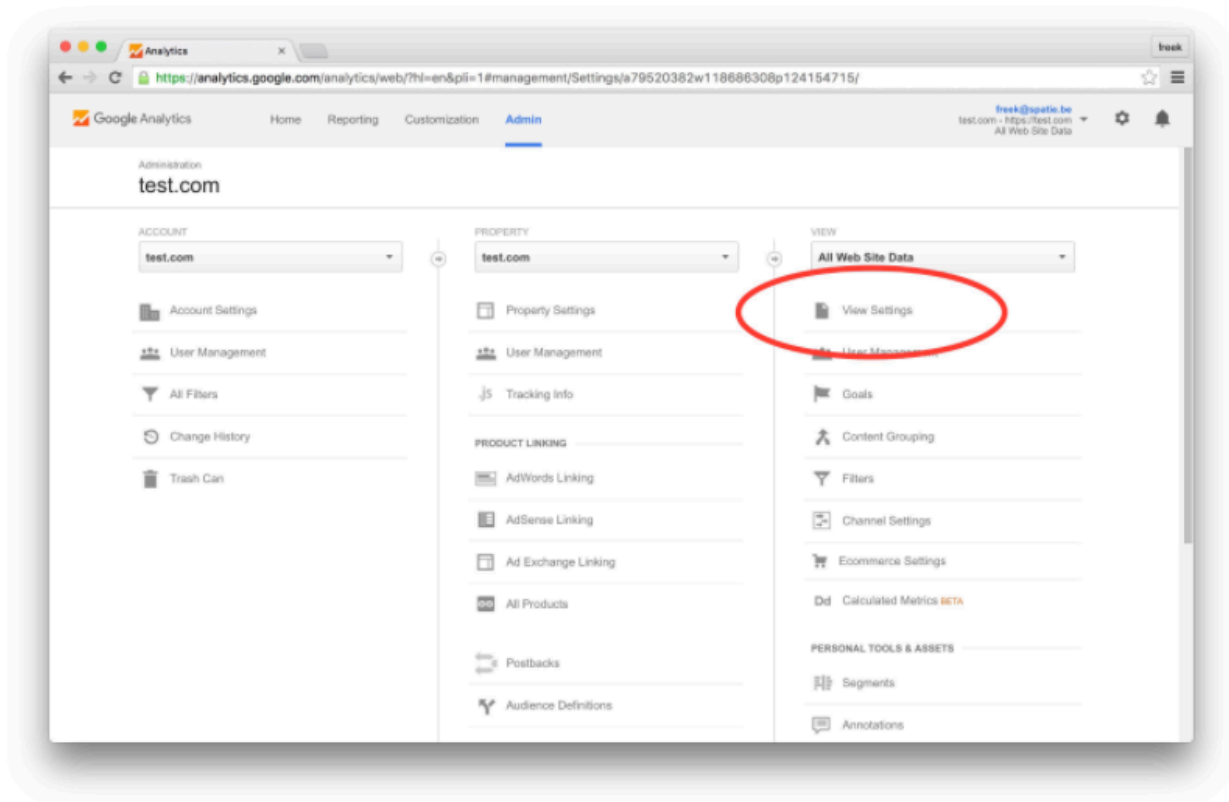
Analytics

freek

https://analytics.google.com/analytics/web/?hl=en&pli=1#management/Settings/a79520382w118686308p124154715/

Google Analytics Home Reporting Customization Admin

freek@spatie.be
test.com - https://test.com
All Web Site Data

Administration
test.com

ACCOUNT
test.com

Account Settings
User Management
All Filters
Change History
Trash Can

PROPERTY
test.com

Property Settings
User Management
Tracking Info

PRODUCT LINKING
AdWords Linking
AdSense Linking
Ad Exchange Linking
All Products

Postbacks
Audience Definitions

VIEW
All Web Site Data

View Settings
User Management
Goals
Content Grouping
Filters
Channel Settings
Ecommerce Settings
Calculated Metrics BETA

PERSONAL TOOLS & ASSETS
Segments
Annotations